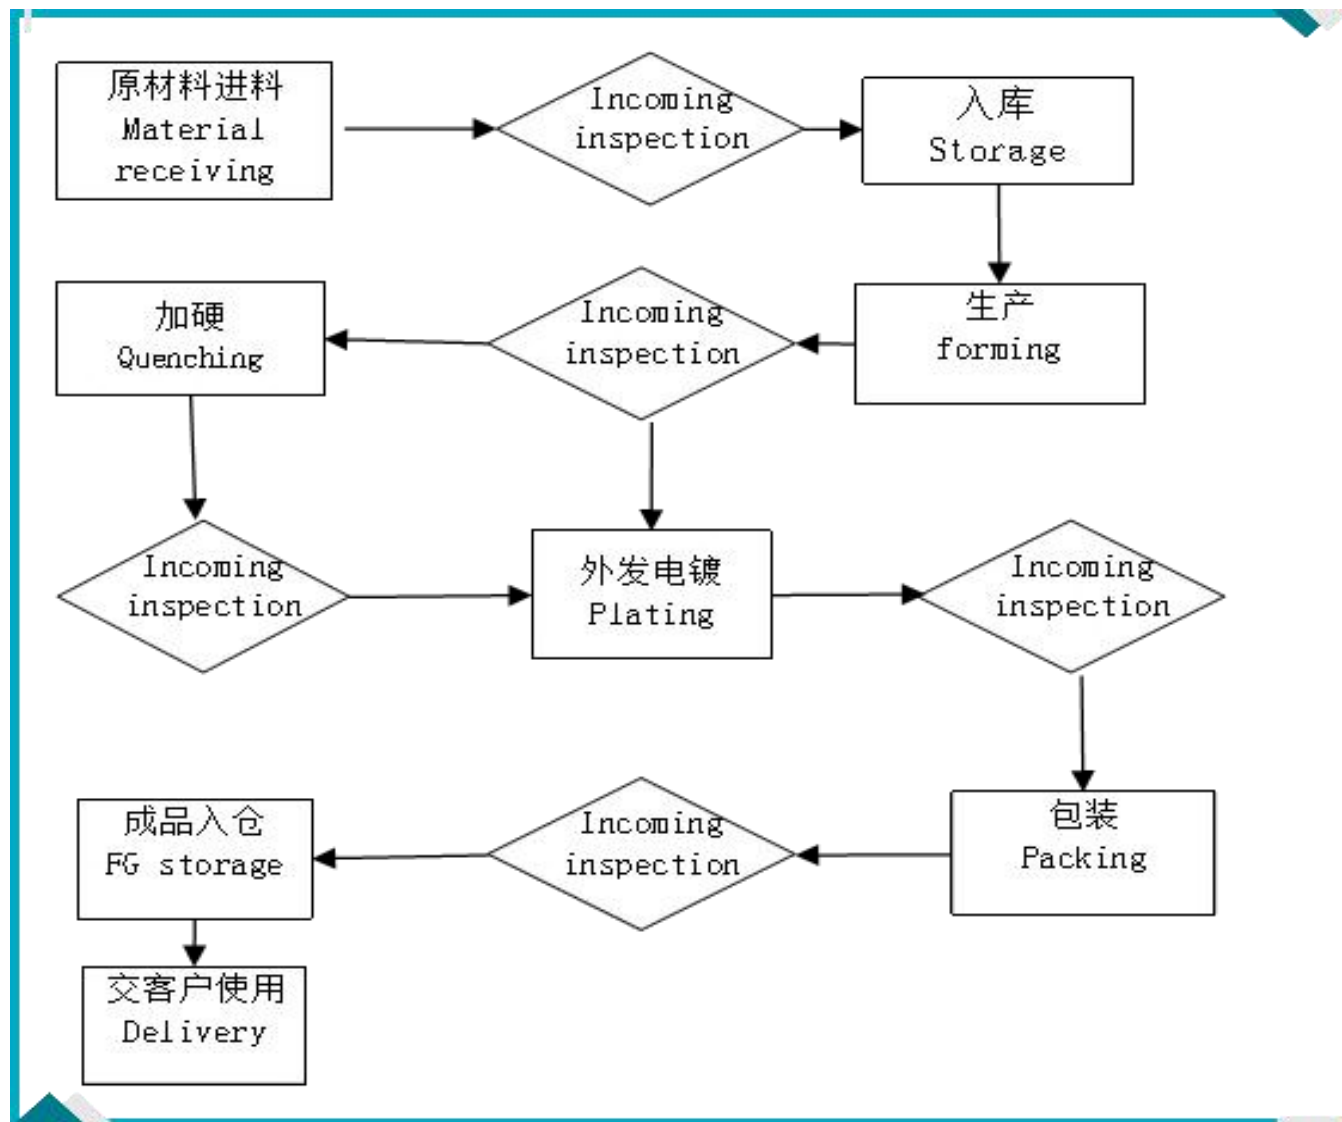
原材料进料
Material receiving

Incoming inspection

入库
Storage

生产
forming

Incoming inspection

加硬
Quenching

Incoming inspection

外发电镀
Plating

Incoming inspection

包装
Packing

Incoming inspection

成品入仓
FG storage

交客户使用
Delivery